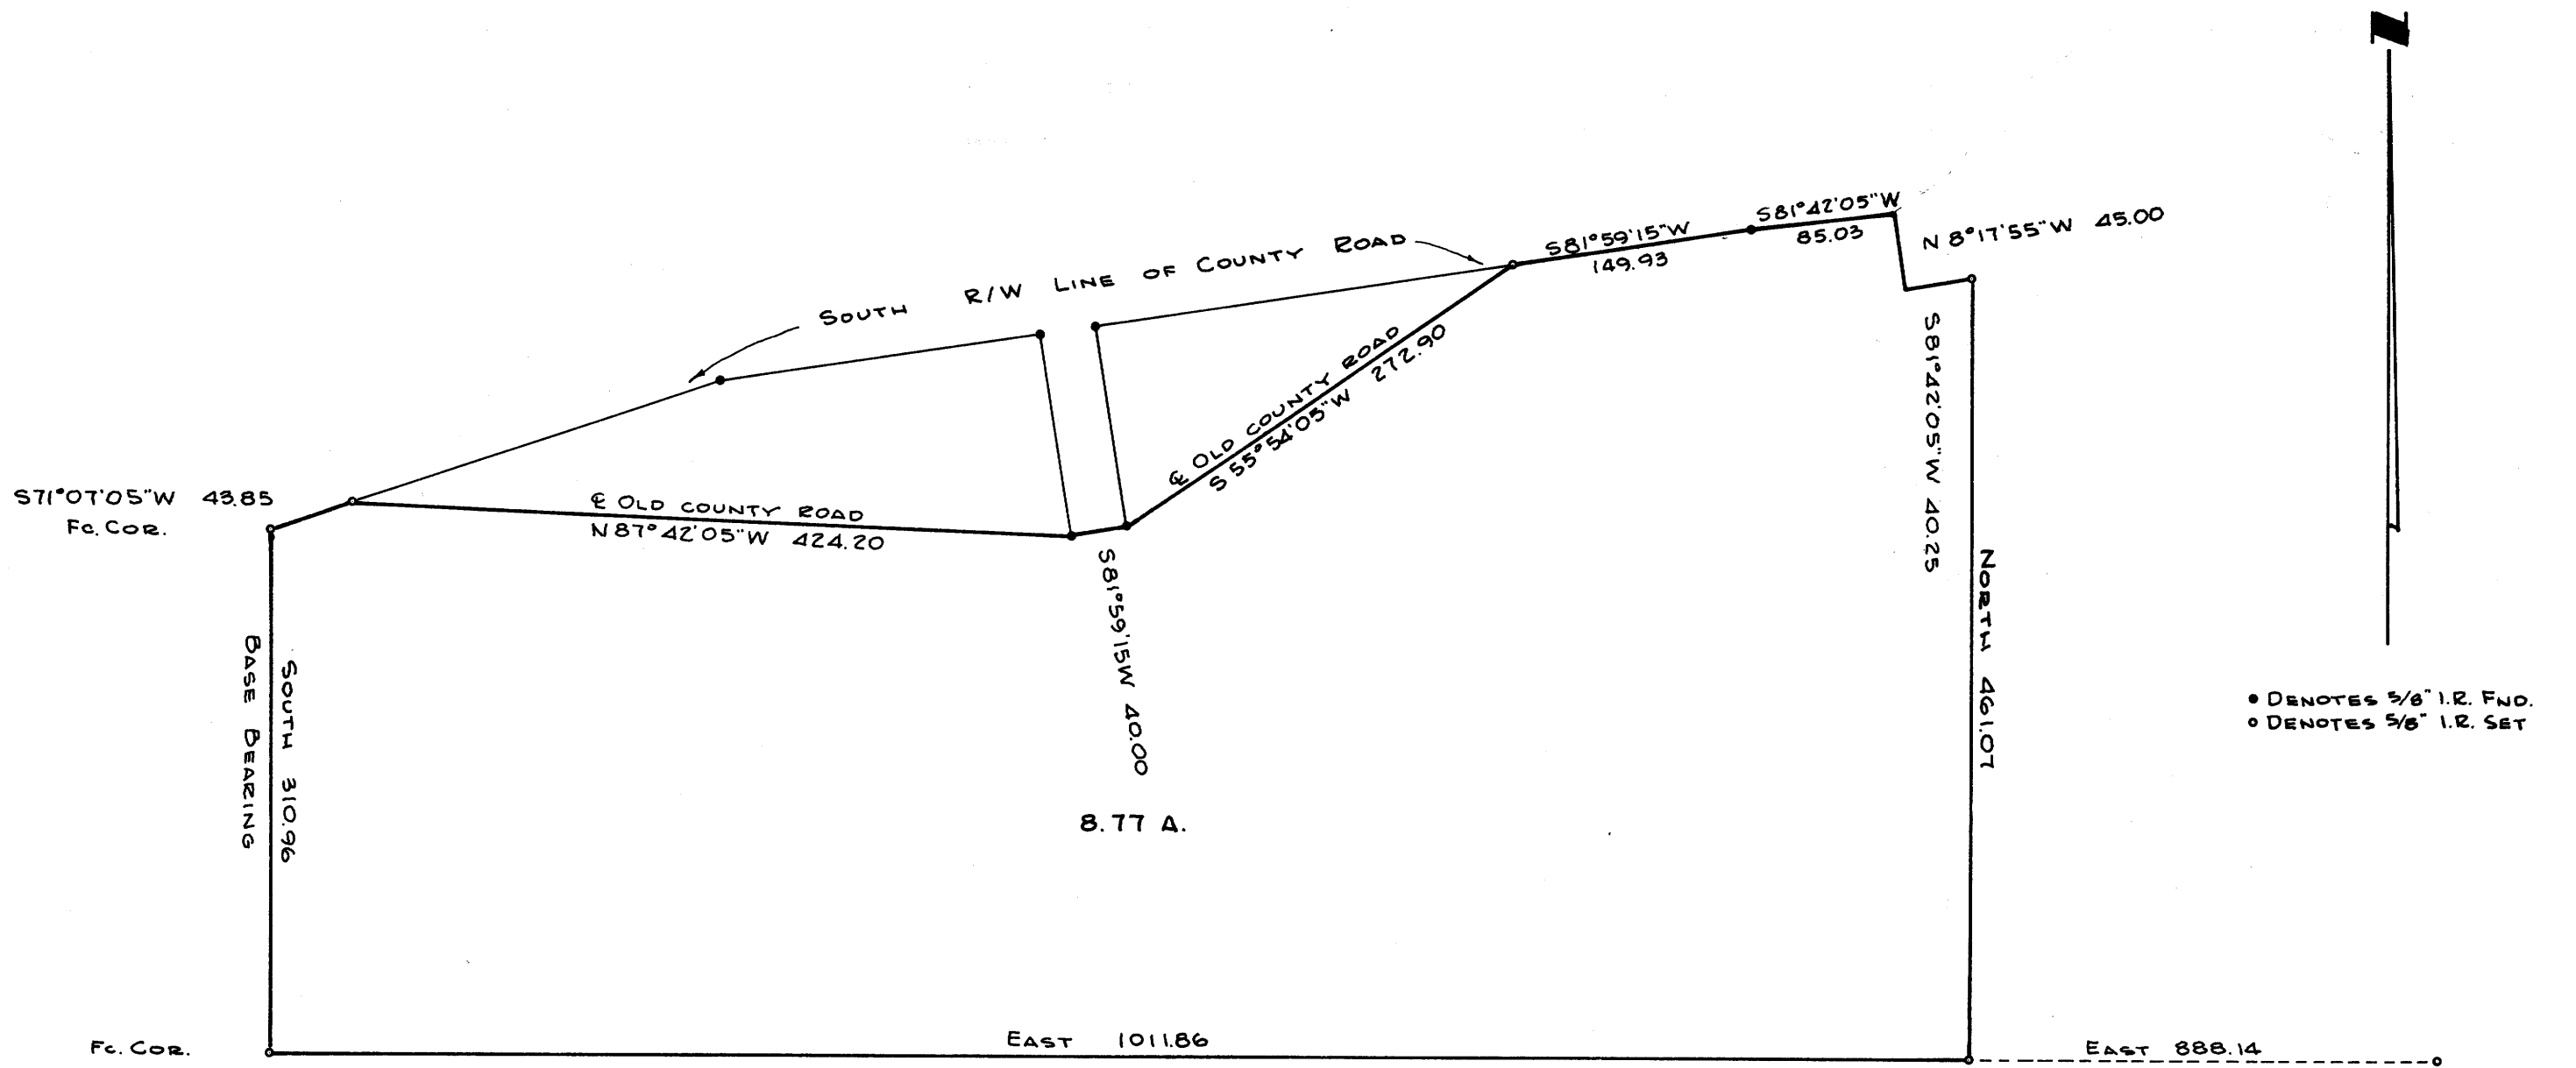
N

SOUTH R/W LINE OF COUNTY ROAD

S81°59'15"W
149.93

S81°42'05"W
85.03

N 8°17'55"W 45.00

S81°42'05"W 40.25

NORTH 461.07

℄ OLD COUNTY ROAD
S 55°54'05"W 272.90

S71°07'05"W 43.85

Fc. Cor.

℄ OLD COUNTY ROAD
N 87°42'05"W 424.20

S81°59'15W 40.00

BASE BEARING

SOUTH 310.96

8.77 A.

• DENOTES 5/8" I.R. FND.
∘ DENOTES 5/8" I.R. SET

Fc. Cor.

EAST 1011.86

EAST 888.14